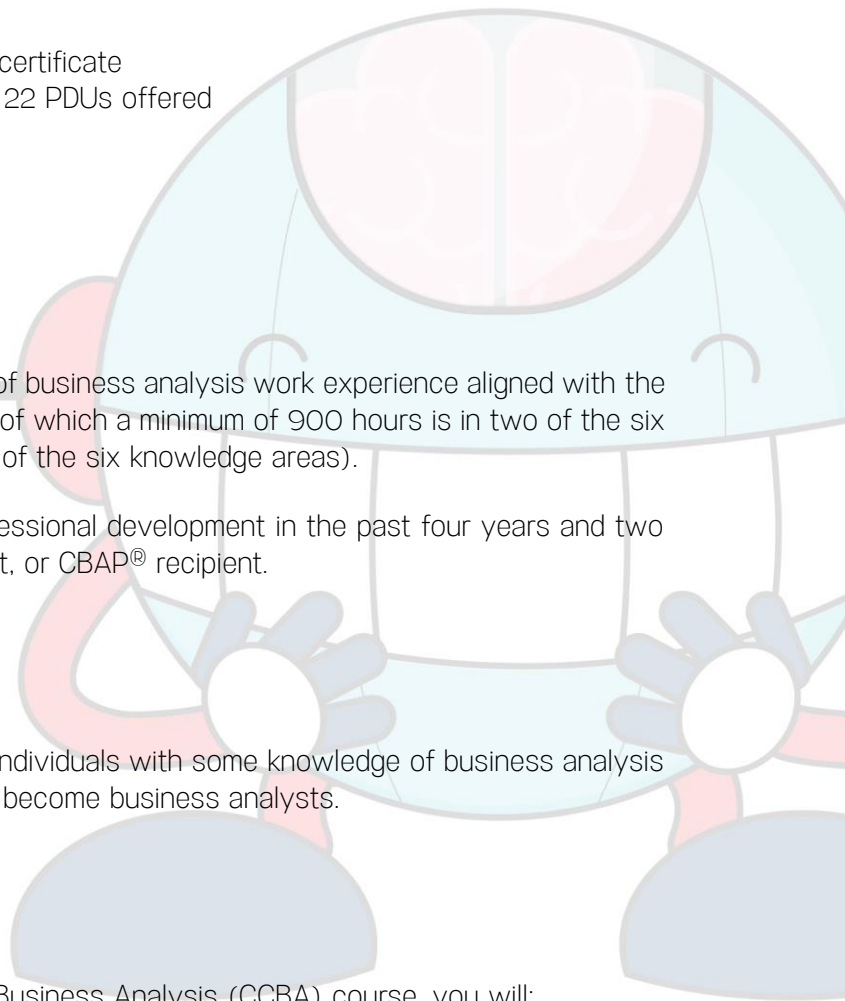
certificate
22 PDUs offered

of business analysis work experience aligned with the of which a minimum of 900 hours is in two of the six of the six knowledge areas).

essional development in the past four years and two t, or CBAP® recipient.

ndividuals with some knowledge of business analysis become business analysts.

Business Analysis (CCBA) course, you will: